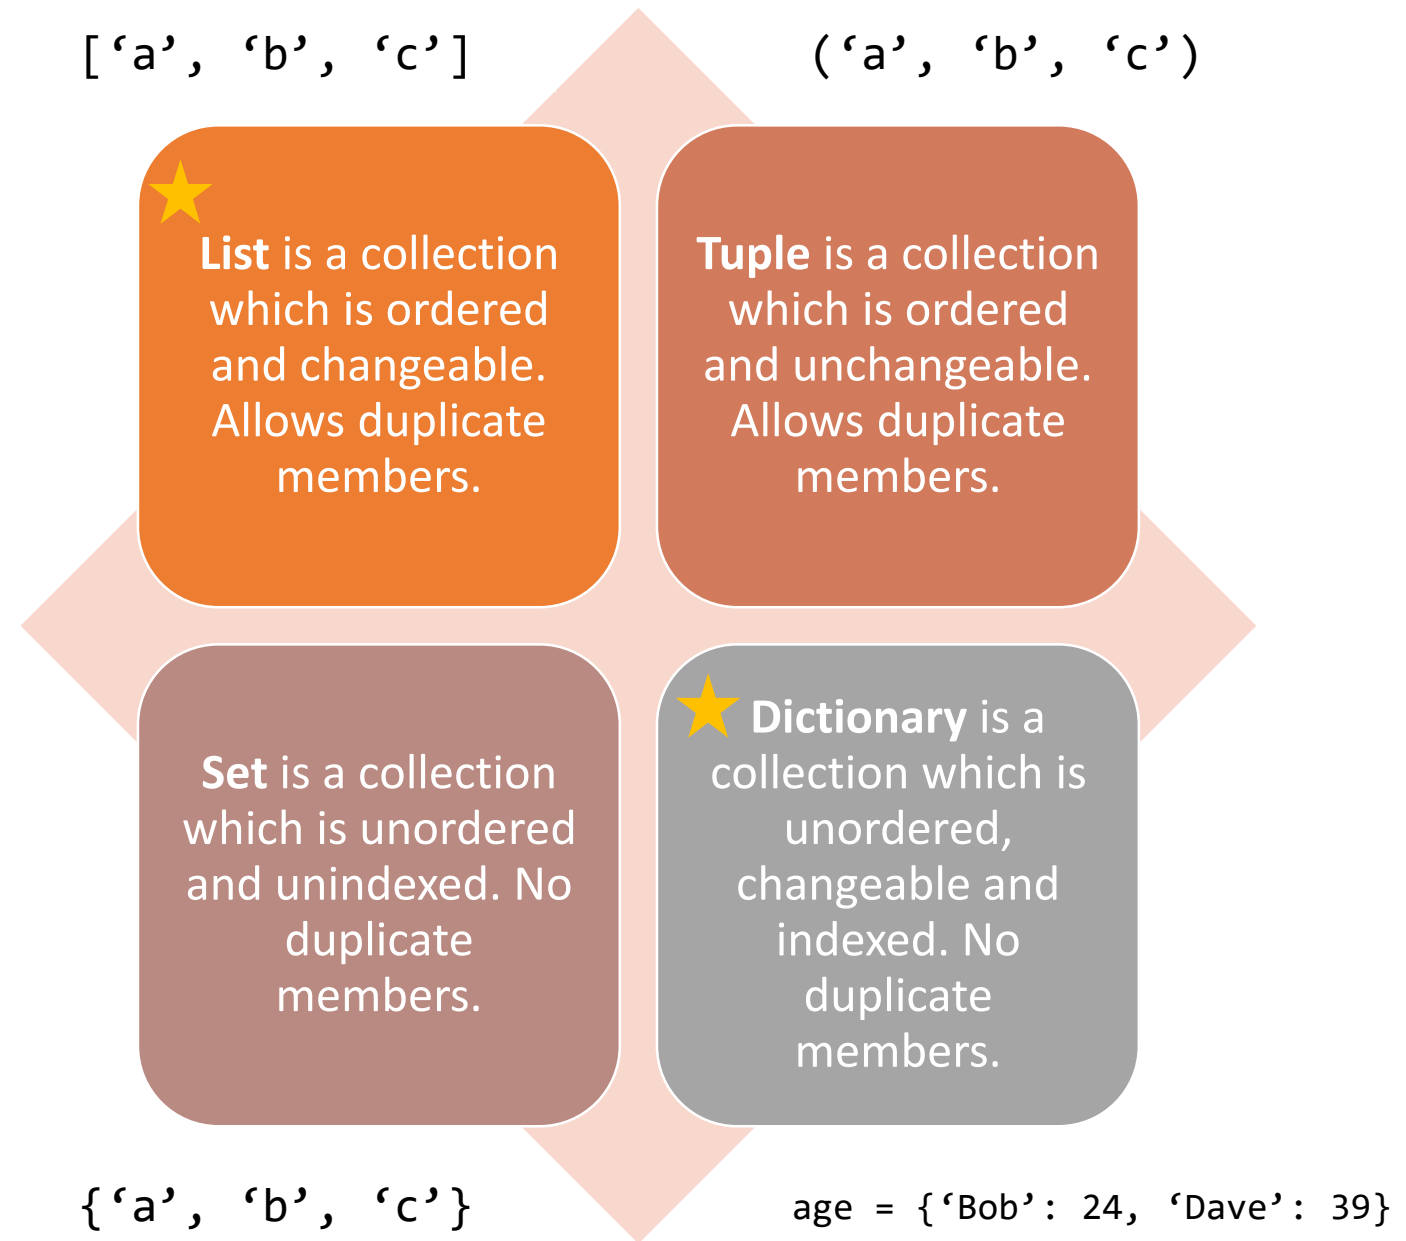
[‘a’, ‘b’, ‘c’]

(‘a’, ‘b’, ‘c’)

List is a collection which is ordered and changeable. Allows duplicate members.

Tuple is a collection which is ordered and unchangeable. Allows duplicate members.

Set is a collection which is unordered and unindexed. No duplicate members.

Dictionary is a collection which is unordered, changeable and indexed. No duplicate members.

{‘a’, ‘b’, ‘c’}

age = {‘Bob’: 24, ‘Dave’: 39}